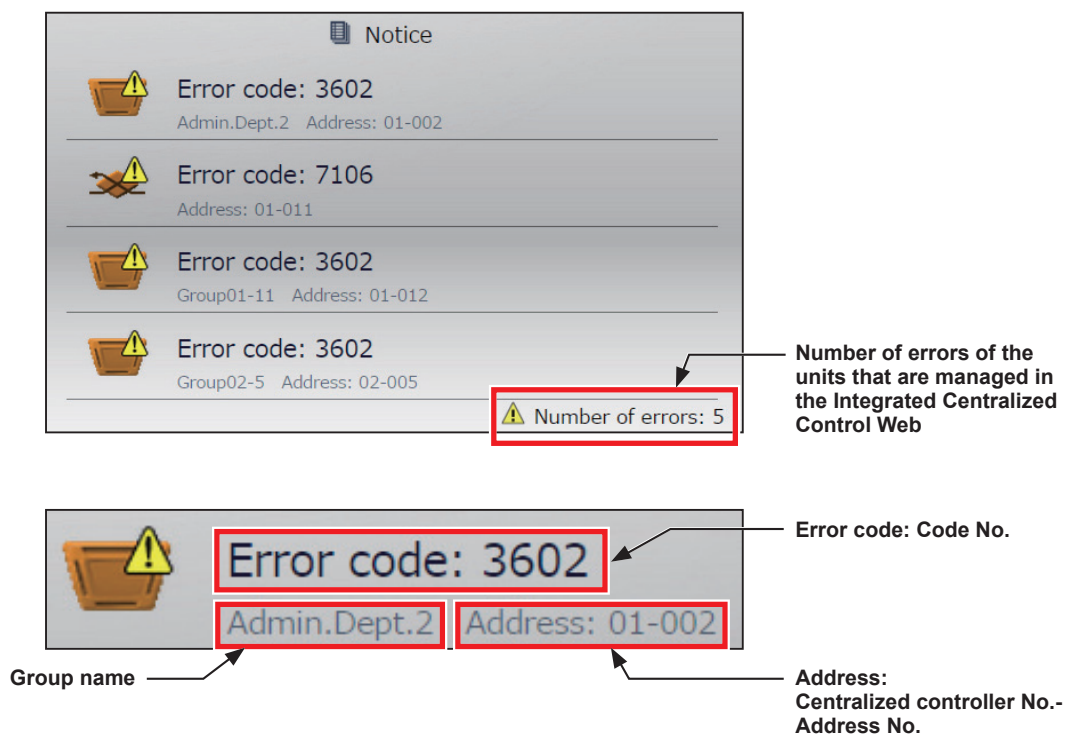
Notice

Error code: 3602
Admin.Dept.2 Address: 01-002

Error code: 7106
Address: 01-011

Error code: 3602
Group01-11 Address: 01-012

Error code: 3602
Group02-5 Address: 02-005

Number of errors: 5

Number of errors of the units that are managed in the Integrated Centralized Control Web

Error code: 3602
Admin.Dept.2 Address: 01-002

Error code: Code No.

Group name

Address:
Centralized controller No.-Address No.